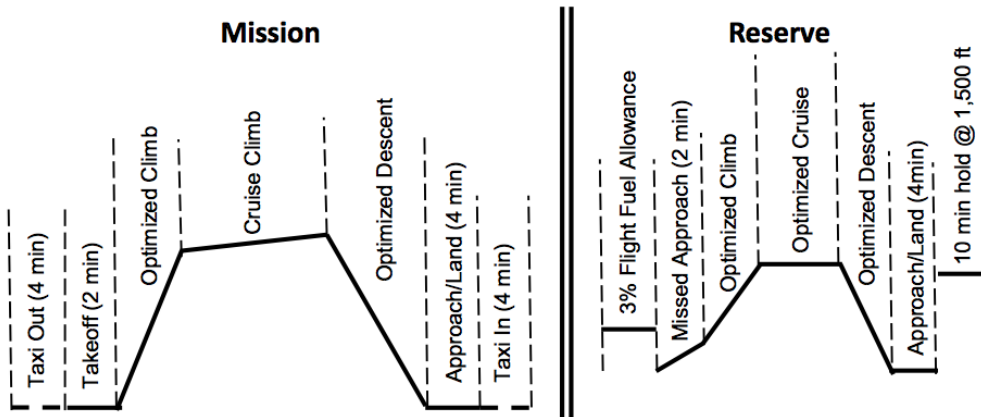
Mission

Taxi Out (4 min)

Takeoff (2 min)

Optimized Climb

Cruise Climb

Optimized Descent

Approach/Land (4 min)

Taxi In (4 min)

Reserve

3% Flight Fuel Allowance

Missed Approach (2 min)

Optimized Climb

Optimized Cruise

Optimized Descent

Approach/Land (4min)

10 min hold @ 1,500 ft